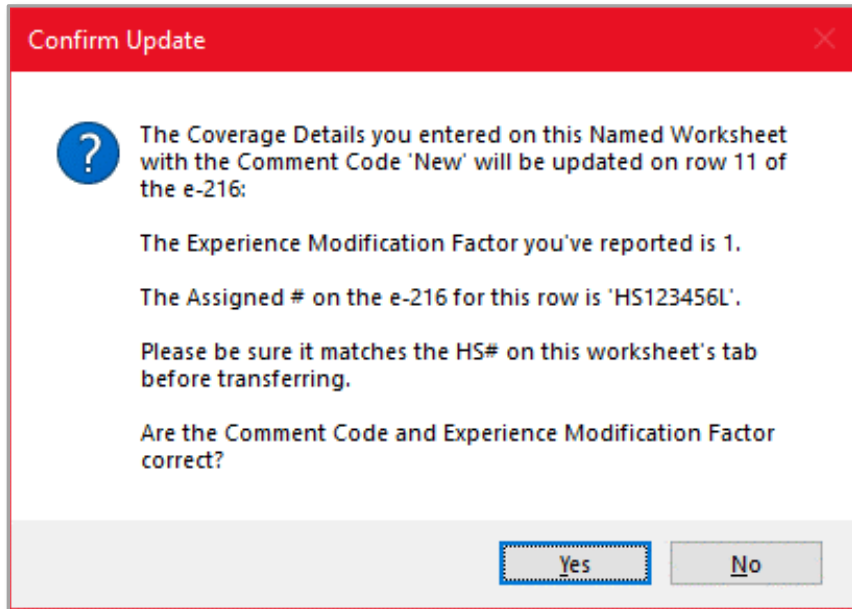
Confirm Update

The Coverage Details you entered on this Named Worksheet with the Comment Code 'New' will be updated on row 11 of the e-216:

The Experience Modification Factor you've reported is 1.

The Assigned # on the e-216 for this row is 'HS123456L'.

Please be sure it matches the HS# on this worksheet's tab before transferring.

Are the Comment Code and Experience Modification Factor correct?

Yes

No